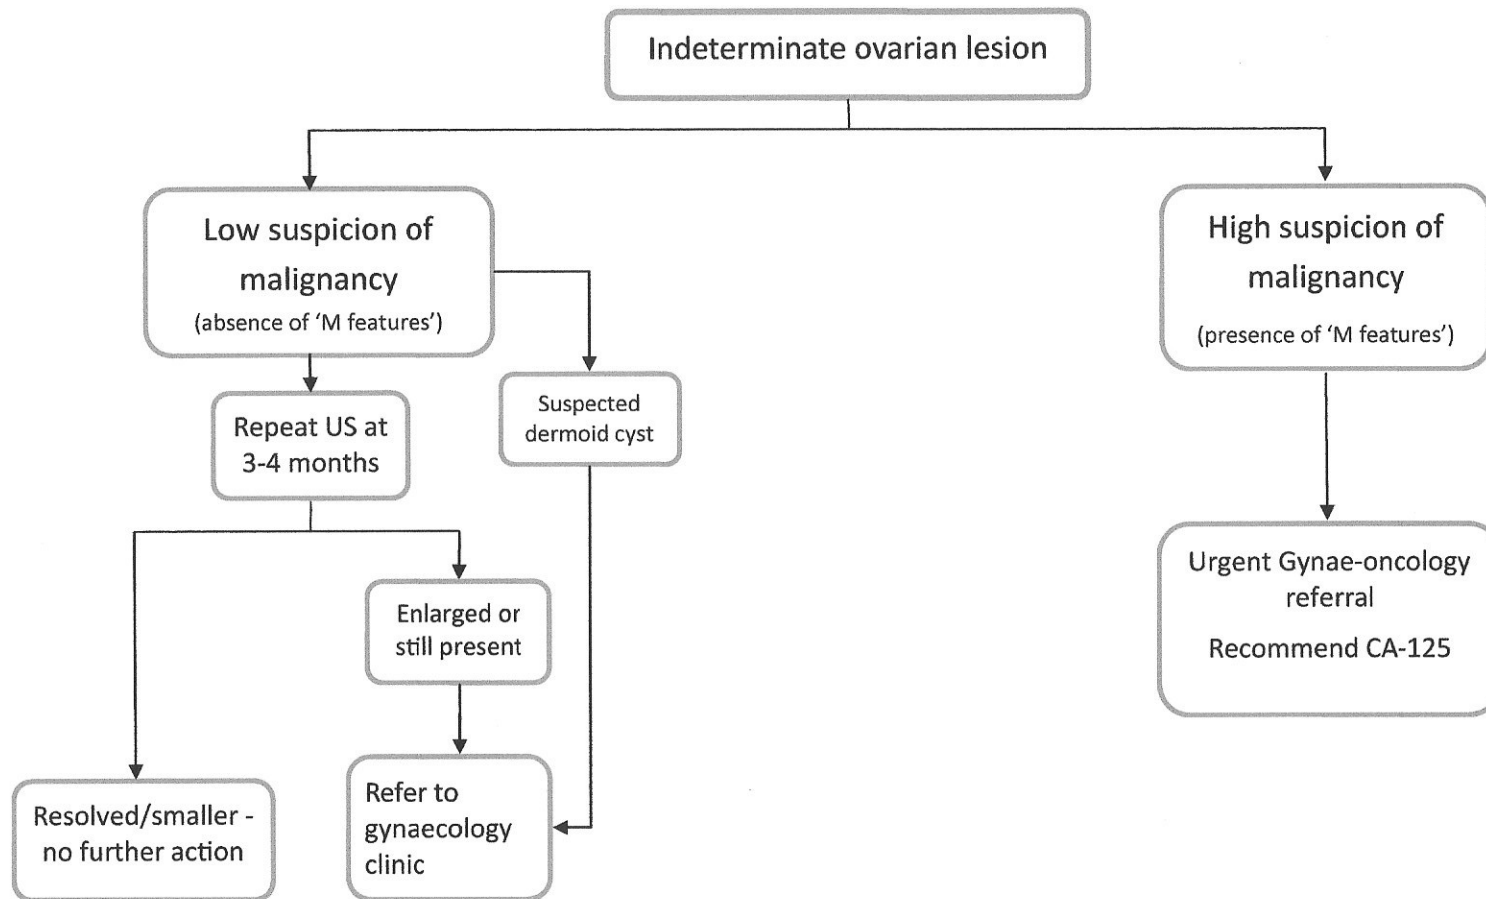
Indeterminate ovarian lesion

Low suspicion of malignancy
(absence of 'M features')

High suspicion of malignancy
(presence of 'M features')

Repeat US at 3-4 months

Suspected dermoid cyst

Enlarged or still present

Urgent Gynae-oncology referral
Recommend CA-125

Resolved/smaller - no further action

Refer to gynaecology clinic